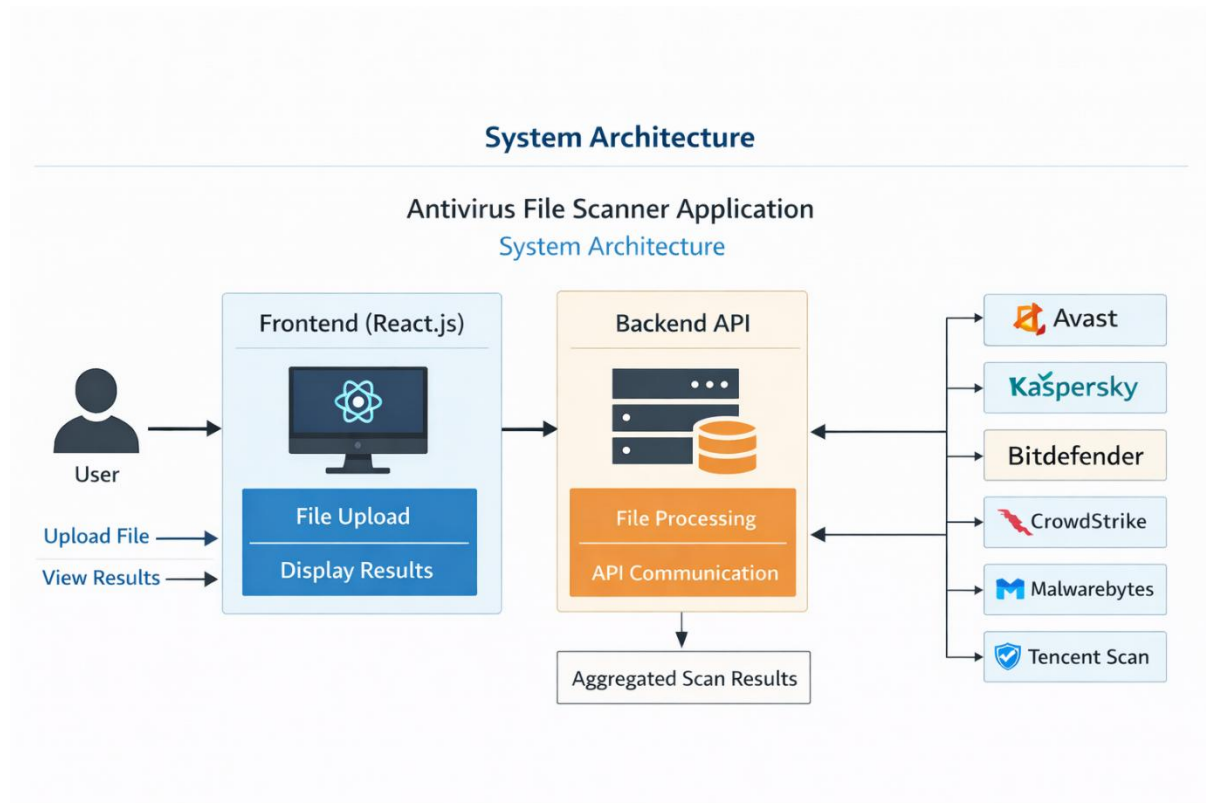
System Architecture

Antivirus File Scanner Application

System Architecture

User

Upload File

View Results

Frontend (React.js)

File Upload

Display Results

Backend API

File Processing

API Communication

Aggregated Scan Results

Avast

Kaspersky

Bitdefender

CrowdStrike

Malwarebytes

Tencent Scan